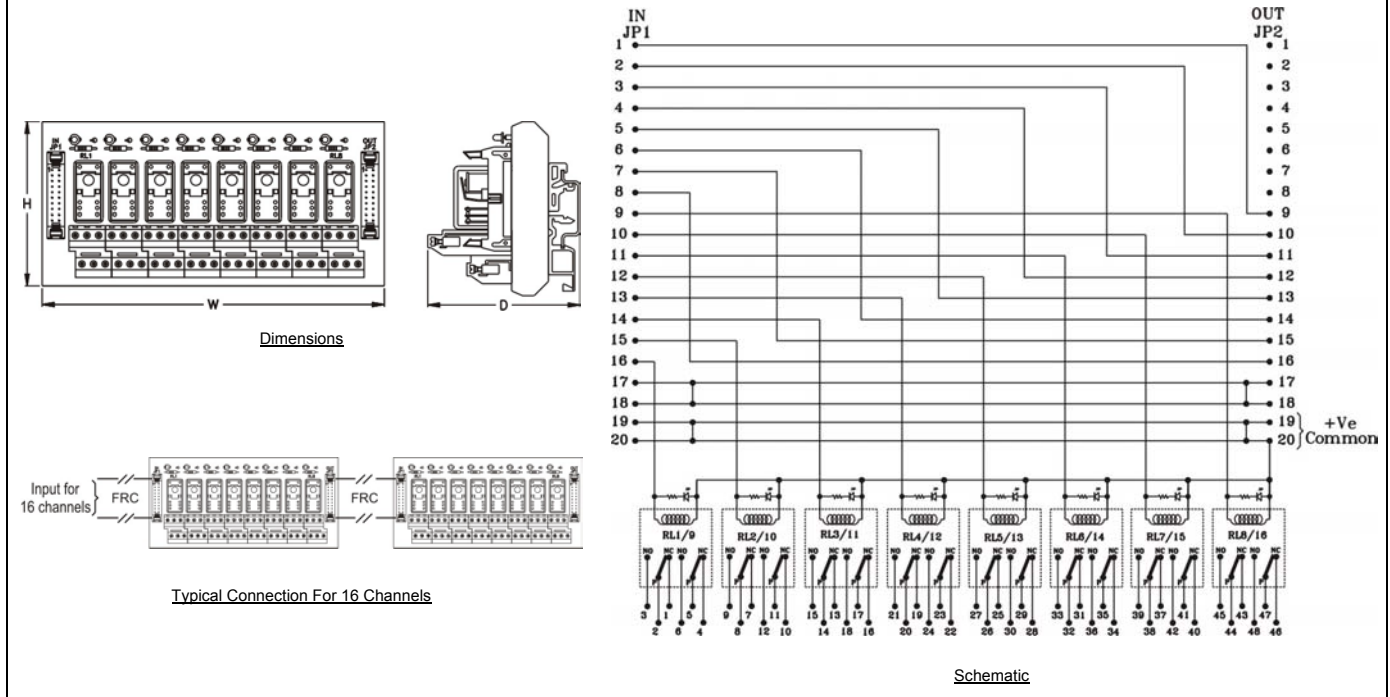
H

W

D

Dimensions

Input for 16 channels

FRC

FRC

Typical Connection For 16 Channels

IN
JP1

OUT
JP2

1
2
3
4
5
6
7
8
9
10
11
12
13
14
15
16
17
18
19
20

1
2
3
4
5
6
7
8
9
10
11
12
13
14
15
16
17
18
19
20

+Ve Common

RL1/9
RL2/10
RL3/11
RL4/12
RL5/13
RL6/14
RL7/15
RL8/16

NO NC NO NC

3 1 5 4
2 6
9 7 11 10
8 12
15 13 17 16
14 18
21 19 23 22
20 24
27 25 29 28
26 30
33 31 35 34
32 36
39 37 41 40
38 42
45 43 47 46
44 48

Schematic